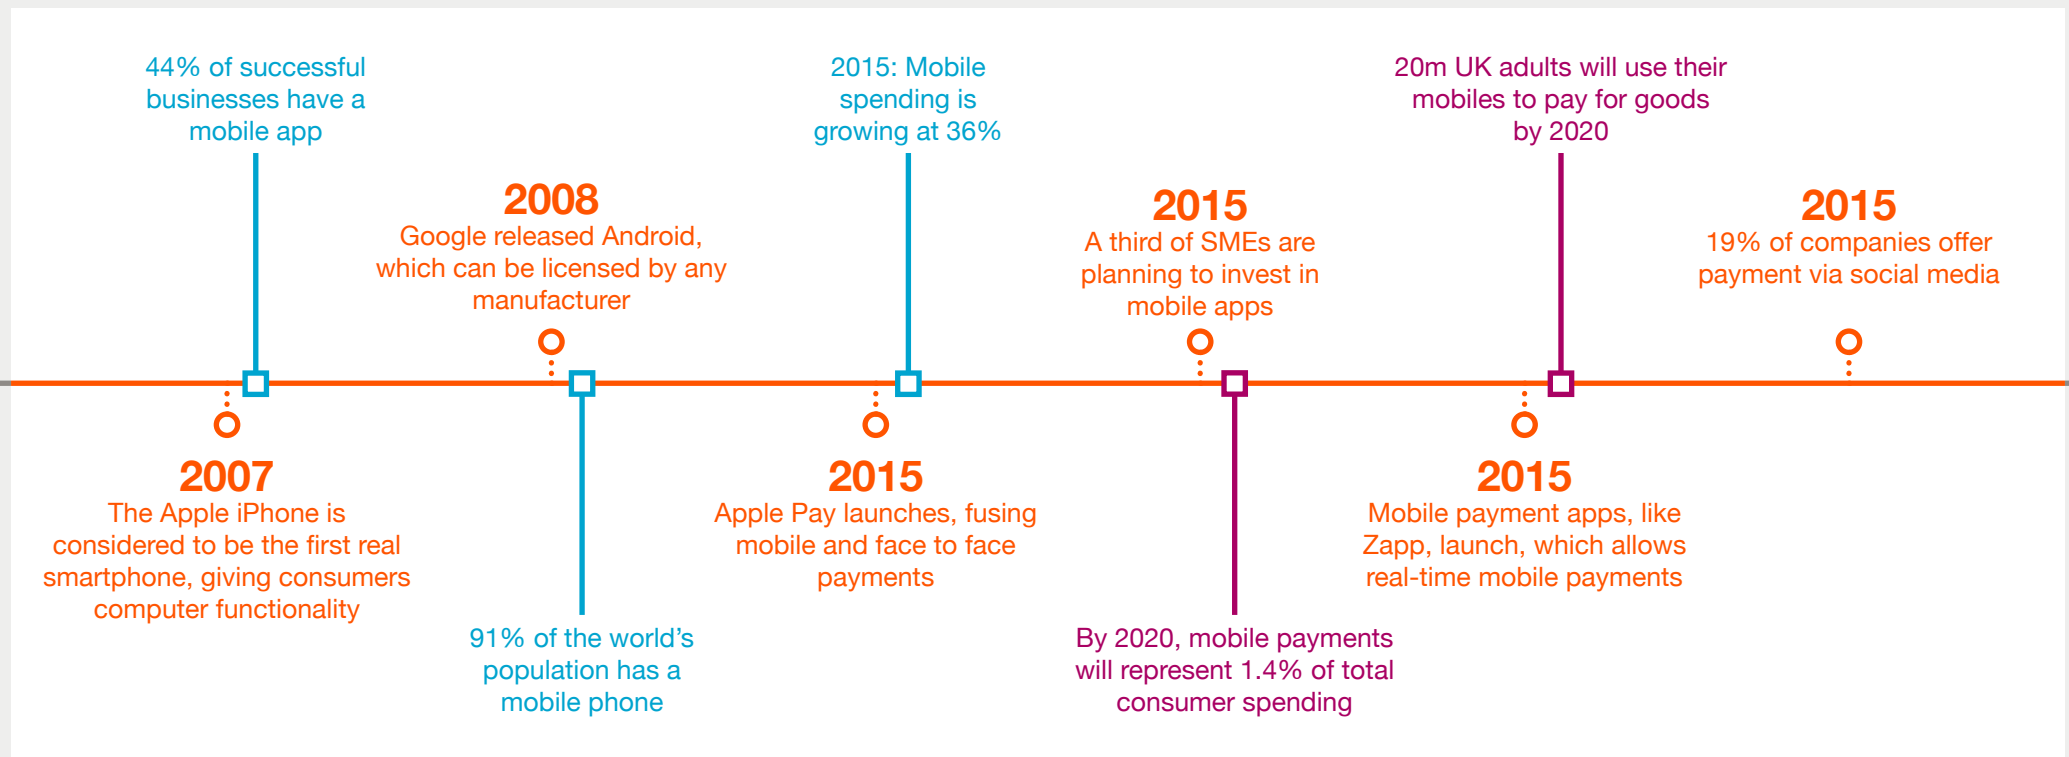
44% of successful businesses have a mobile app

2008
Google released Android, which can be licensed by any manufacturer

2015: Mobile spending is growing at 36%

2015
A third of SMEs are planning to invest in mobile apps

20m UK adults will use their mobiles to pay for goods by 2020

2015
19% of companies offer payment via social media

2007
The Apple iPhone is considered to be the first real smartphone, giving consumers computer functionality

91% of the world's population has a mobile phone

2015
Apple Pay launches, fusing mobile and face to face payments

By 2020, mobile payments will represent 1.4% of total consumer spending

2015
Mobile payment apps, like Zapp, launch, which allows real-time mobile payments